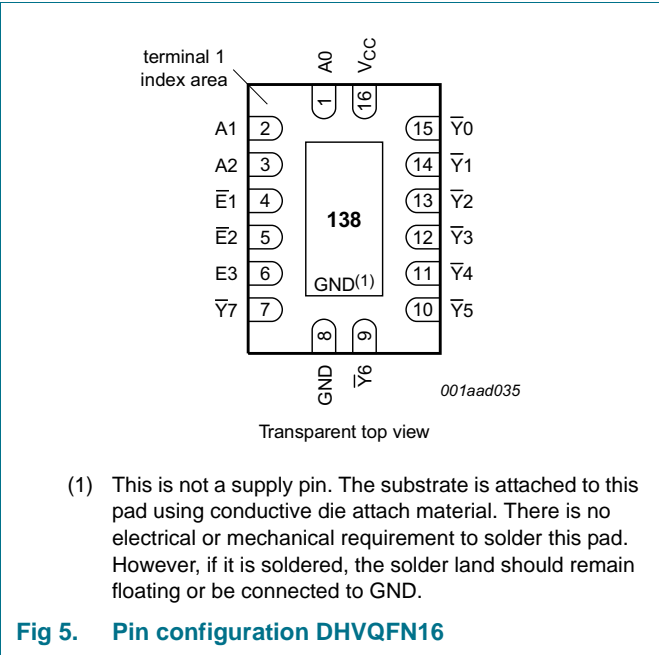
terminal 1 index area

A0 $V_{CC}$

1 16

A1 2

A2 3

$\overline{E}1$ 4

$\overline{E}2$ 5

E3 6

$\overline{Y}7$ 7

138

GND(1)

15 $\overline{Y}0$

14 $\overline{Y}1$

13 $\overline{Y}2$

12 $\overline{Y}3$

11 $\overline{Y}4$

10 $\overline{Y}5$

8 9

GND $\overline{Y}6$

001aad035

Transparent top view

(1) This is not a supply pin. The substrate is attached to this pad using conductive die attach material. There is no electrical or mechanical requirement to solder this pad. However, if it is soldered, the solder land should remain floating or be connected to GND.

Fig 5. Pin configuration DHVQFN16